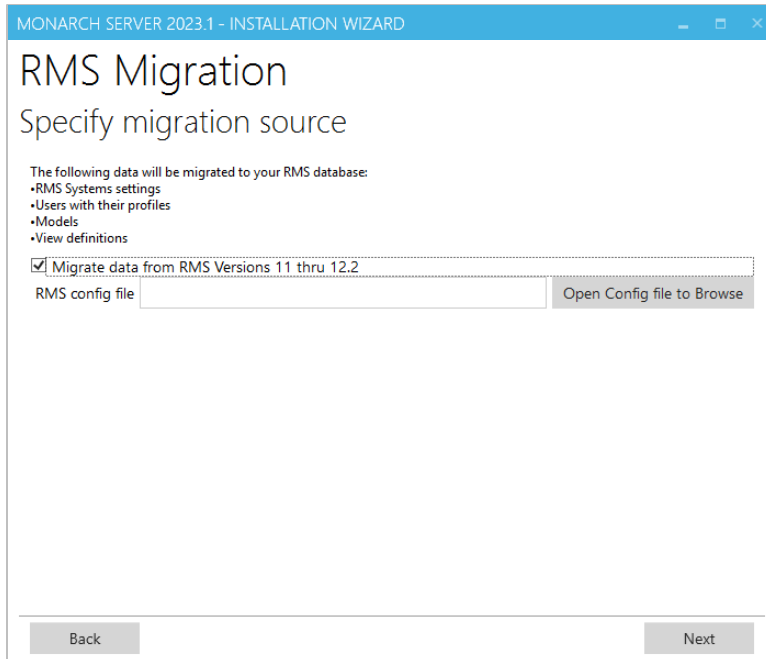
MONARCH SERVER 2023.1 - INSTALLATION WIZARD

RMS Migration

Specify migration source

The following data will be migrated to your RMS database:
•RMS Systems settings
•Users with their profiles
•Models
•View definitions

☑ Migrate data from RMS Versions 11 thru 12.2

RMS config file

Open Config file to Browse

Back

Next